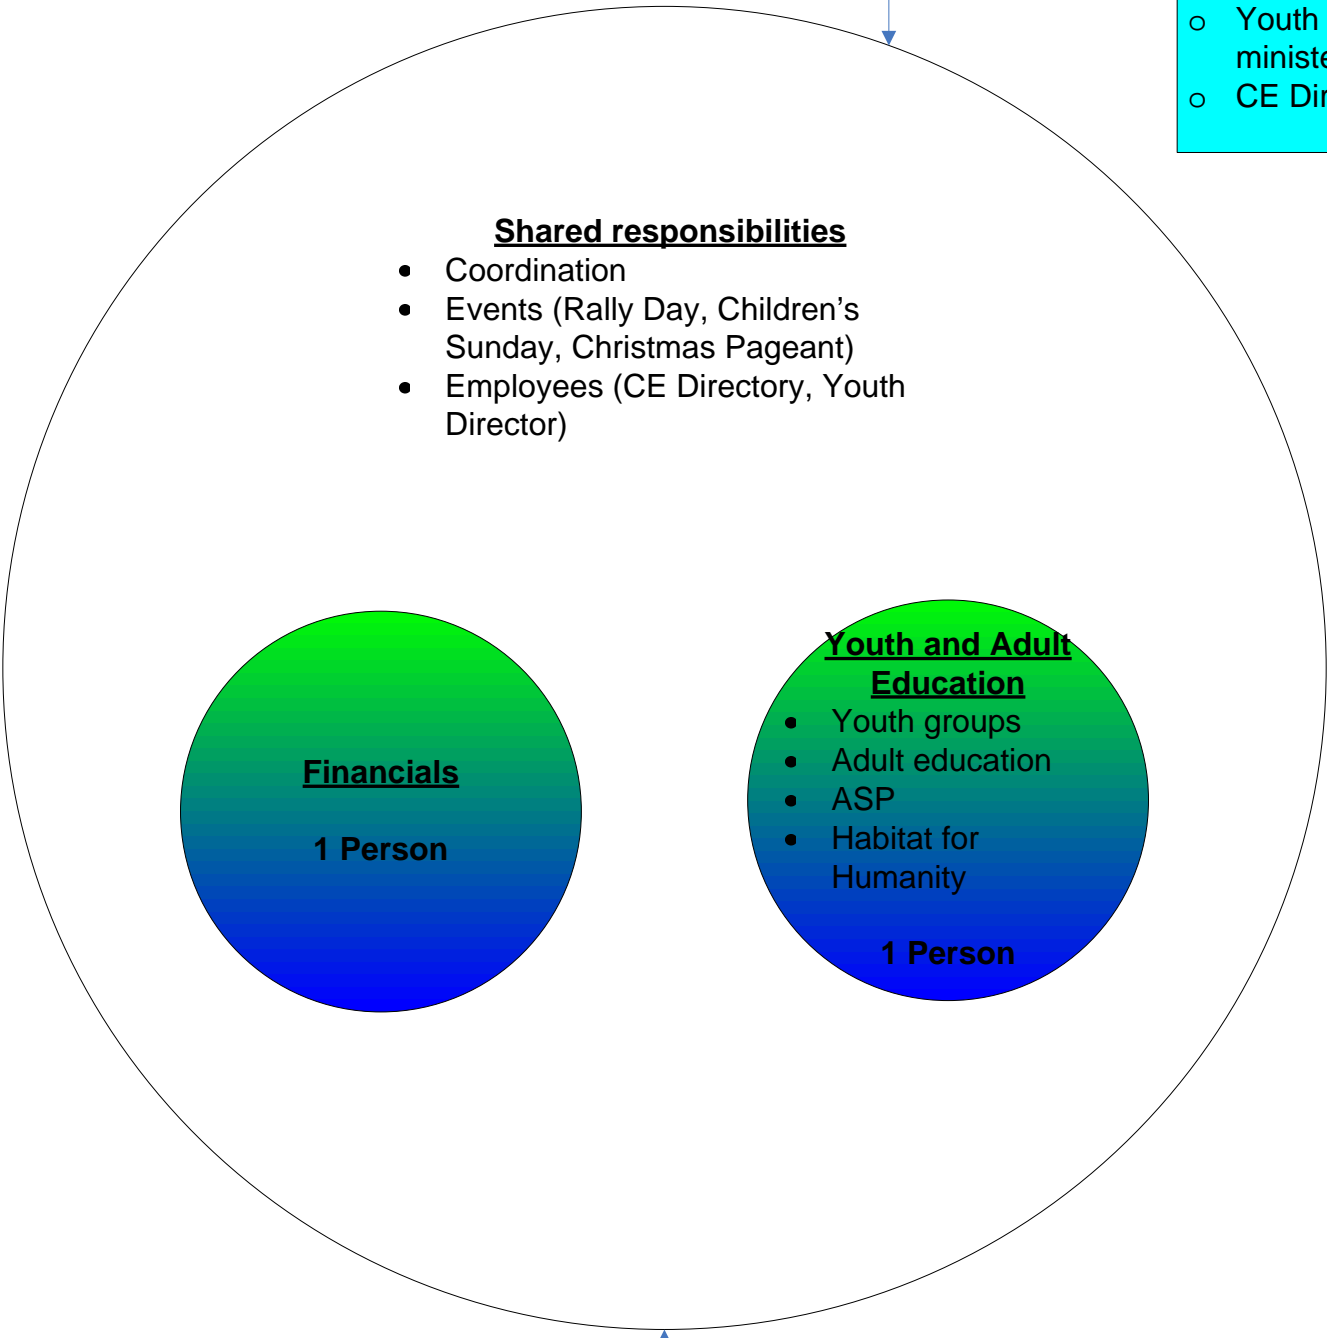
o Youth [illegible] ministe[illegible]
o CE Di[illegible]

**Shared responsibilities**
- Coordination
- Events (Rally Day, Children's Sunday, Christmas Pageant)
- Employees (CE Directory, Youth Director)

**Financials**

1 Person

**Youth and Adult Education**
- Youth groups
- Adult education
- ASP
- Habitat for Humanity

1 Person